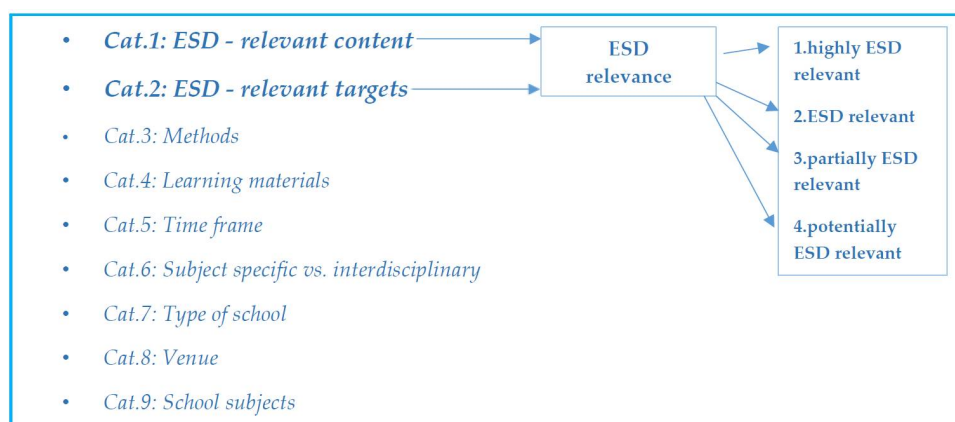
- Cat.1: ESD - relevant content
- Cat.2: ESD - relevant targets
- Cat.3: Methods
- Cat.4: Learning materials
- Cat.5: Time frame
- Cat.6: Subject specific vs. interdisciplinary
- Cat.7: Type of school
- Cat.8: Venue
- Cat.9: School subjects

ESD relevance

1.highly ESD relevant

2.ESD relevant

3.partially ESD relevant

4.potentially ESD relevant